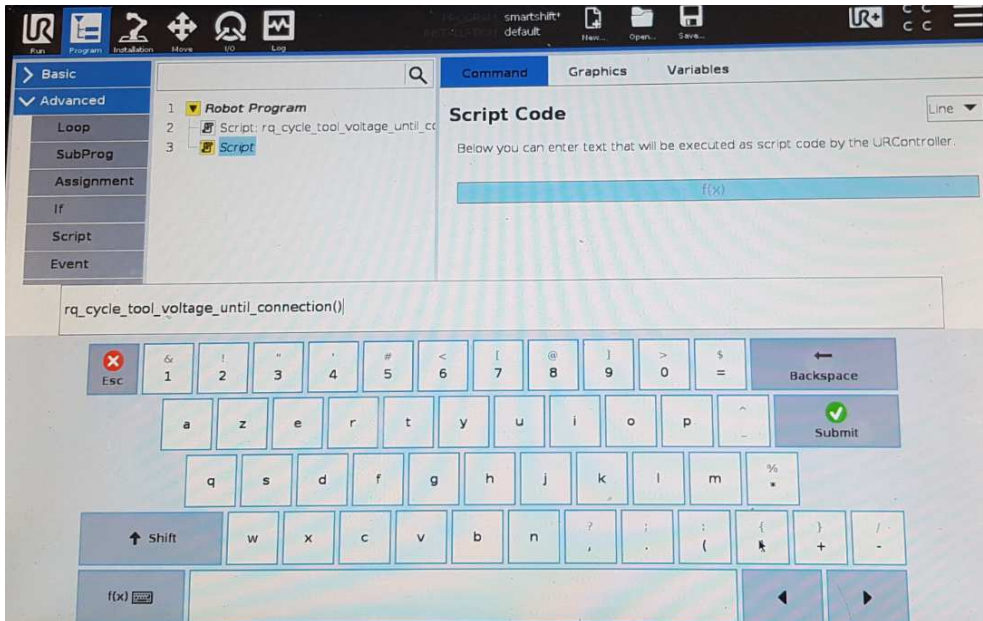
Run Program Installation Move I/O Log

PROGRAM smartshift*
INSTALLATION default

New... Open... Save...

Basic
Advanced
Loop
SubProg
Assignment
If
Script
Event

1 Robot Program
2 Script: rq_cycle_tool_voltage_until_cc
3 Script

Command Graphics Variables

Script Code

Line

Below you can enter text that will be executed as script code by the URController.

f(x)

rq_cycle_tool_voltage_until_connection()

Esc
& 1
! 2
" 3
' 4
# 5
< 6
[ 7
@ 8
] 9
> 0
$ =
Backspace
a z e r t y u i o p ^ _
Submit
q s d f g h j k l m % *
Shift
w x c v b n ? , ; . : ( { * } + / -
f(x)